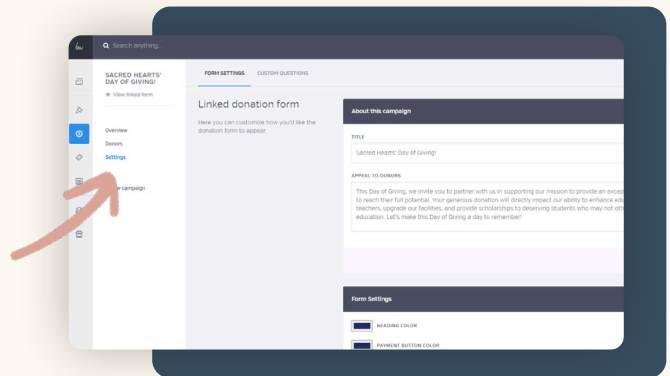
Search anything...

SACRED HEARTS' DAY OF GIVING!

View linked form

Overview

Donors

Settings

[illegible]w campaign

FORM SETTINGS

CUSTOM QUESTIONS

Linked donation form

Here you can customize how you'd like the donation form to appear

About this campaign

TITLE

Sacred Hearts' Day of Giving!

APPEAL TO DONORS

This Day of Giving, we invite you to partner with us in supporting our mission to provide an excep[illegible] to reach their full potential. Your generous donation will directly impact our ability to enhance edu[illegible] teachers, upgrade our facilities, and provide scholarships to deserving students who may not oth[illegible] education. Let's make this Day of Giving a day to remember!

Form Settings

HEADING COLOR

PAYMENT BUTTON COLOR